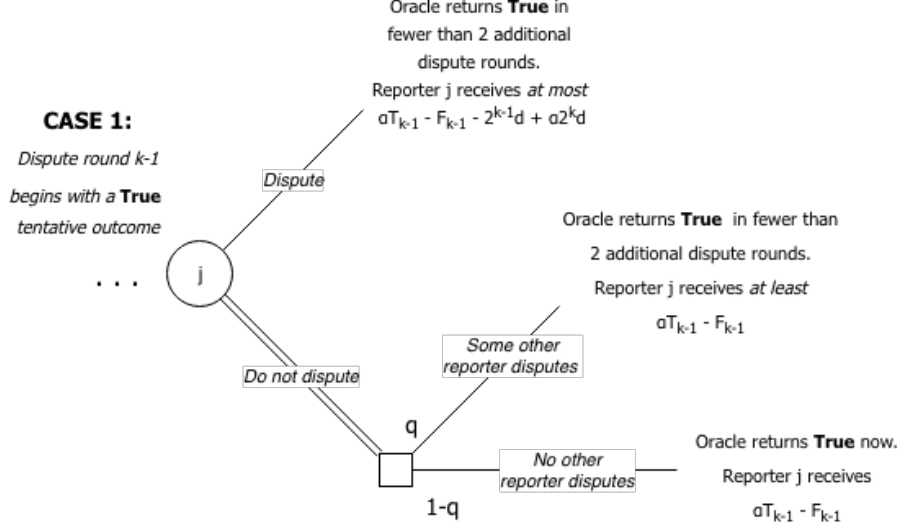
CASE 1:
Dispute round k-1 begins with a **True** tentative outcome

Oracle returns **True** in fewer than 2 additional dispute rounds. Reporter j receives *at most* $\alpha T_{k-1} - F_{k-1} - 2^{k-1}d + \alpha 2^k d$

Dispute

. . .

j

Oracle returns **True** in fewer than 2 additional dispute rounds. Reporter j receives *at least* $\alpha T_{k-1} - F_{k-1}$

Some other reporter disputes

Do not dispute

q

No other reporter disputes

1-q

Oracle returns **True** now. Reporter j receives $\alpha T_{k-1} - F_{k-1}$